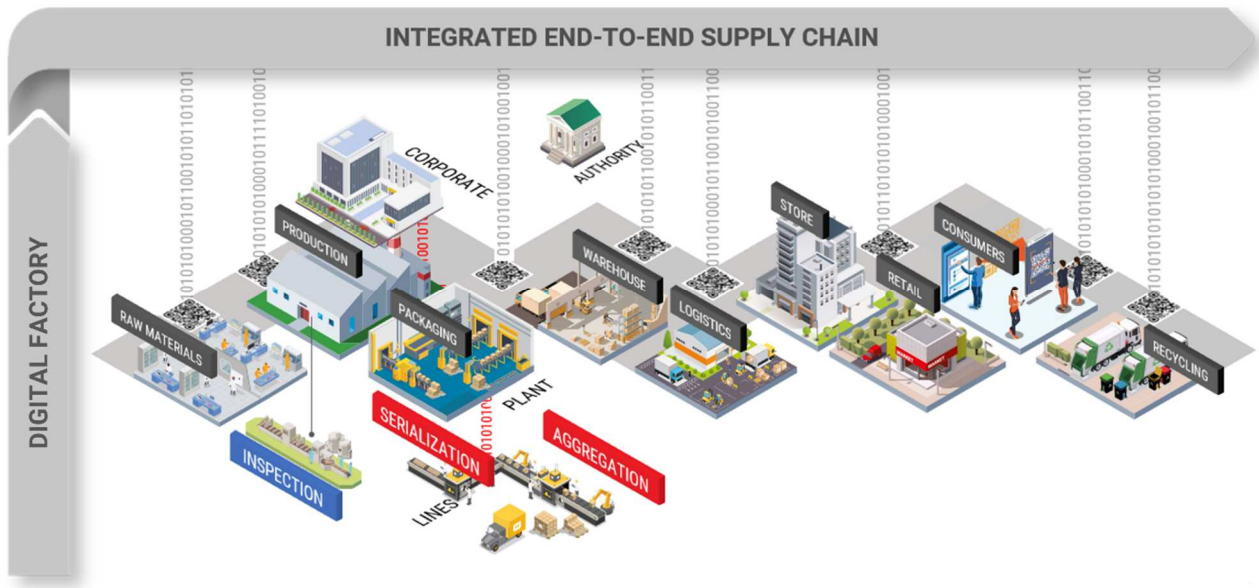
INTEGRATED END-TO-END SUPPLY CHAIN

DIGITAL FACTORY

CORPORATE

AUTHORITY

PRODUCTION

WAREHOUSE

STORE

CONSUMERS

RETAIL

LOGISTICS

PACKAGING

RAW MATERIALS

RECYCLING

PLANT

SERIALIZATION

AGGREGATION

INSPECTION

LINES